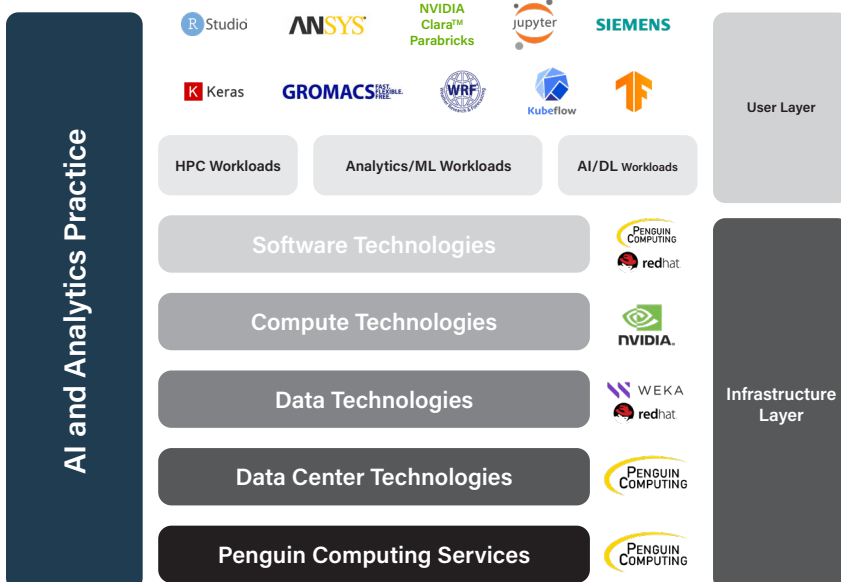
AI and Analytics Practice

R Studio
ANSYS
NVIDIA Clara™ Parabricks
jupyter
SIEMENS

K Keras
GROMACS FAST. FLEXIBLE. FREE.
WRF
Kubeflow

HPC Workloads
Analytics/ML Workloads
AI/DL Workloads

User Layer

Software Technologies
PENGUIN COMPUTING
redhat

Compute Technologies
NVIDIA.

Data Technologies
WEKA
redhat

Data Center Technologies
PENGUIN COMPUTING

Penguin Computing Services
PENGUIN COMPUTING

Infrastructure Layer